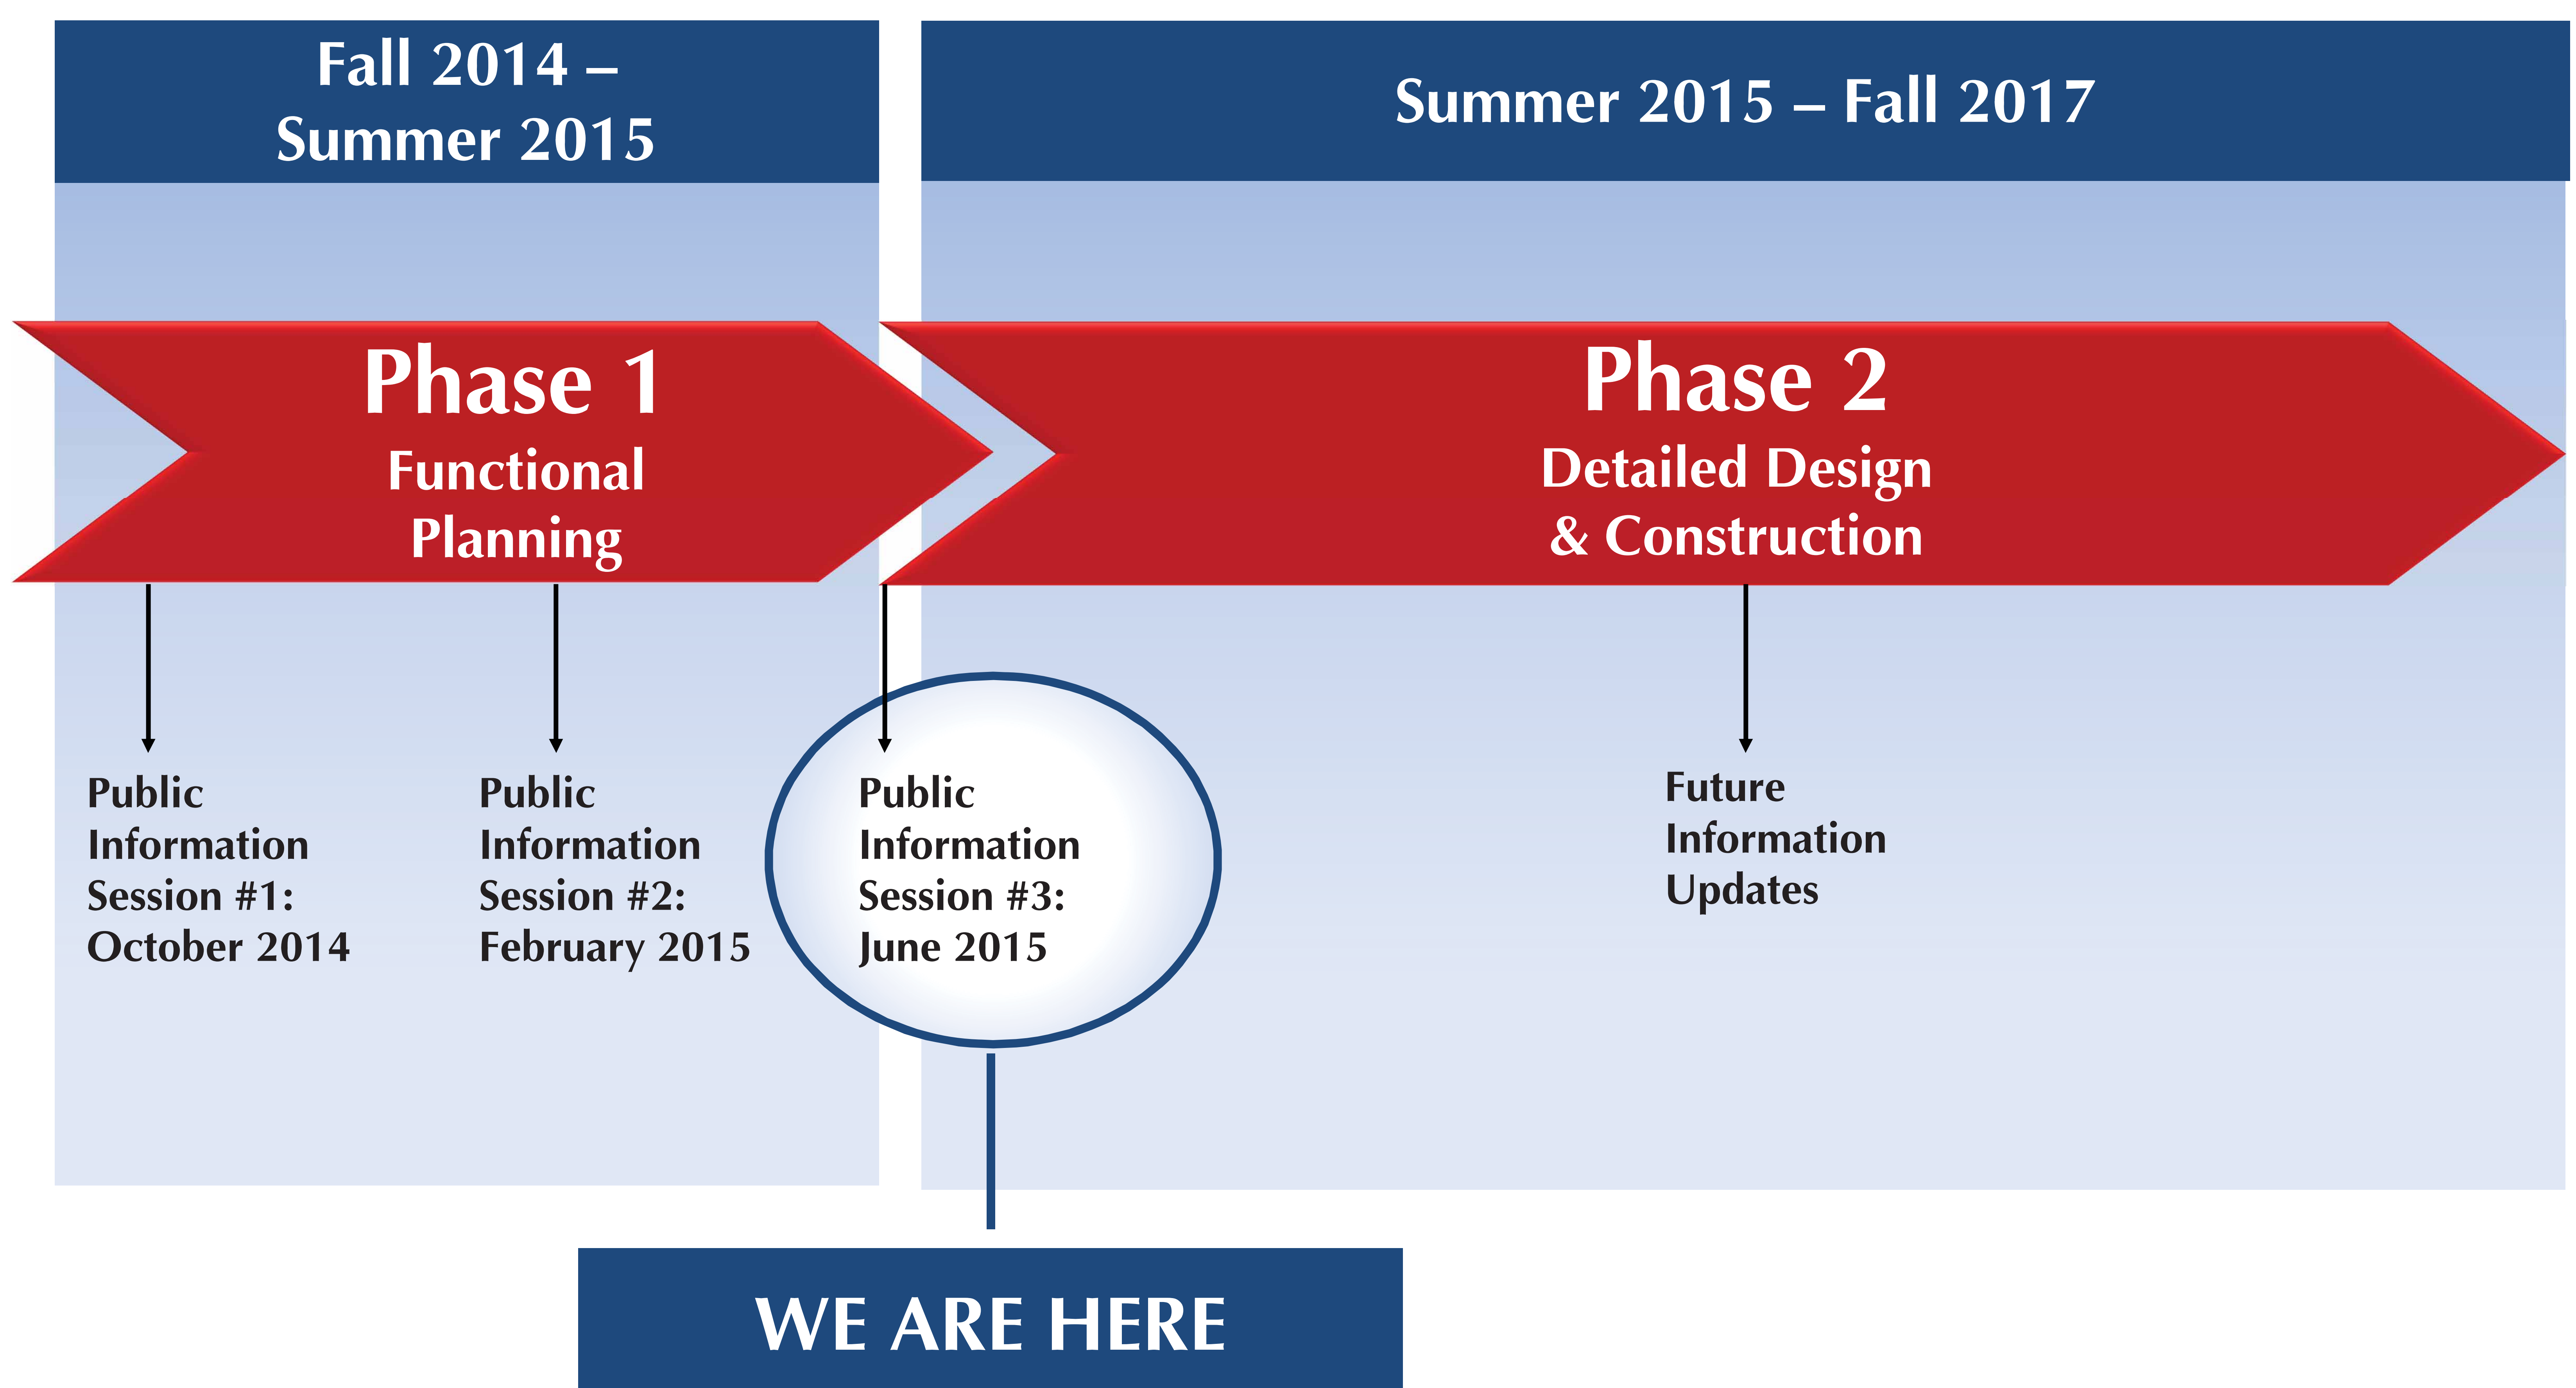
Fall 2014 – Summer 2015

Summer 2015 – Fall 2017

Phase 1
Functional Planning

Phase 2
Detailed Design & Construction

Public Information Session #1: October 2014

Public Information Session #2: February 2015

Public Information Session #3: June 2015

Future Information Updates

WE ARE HERE